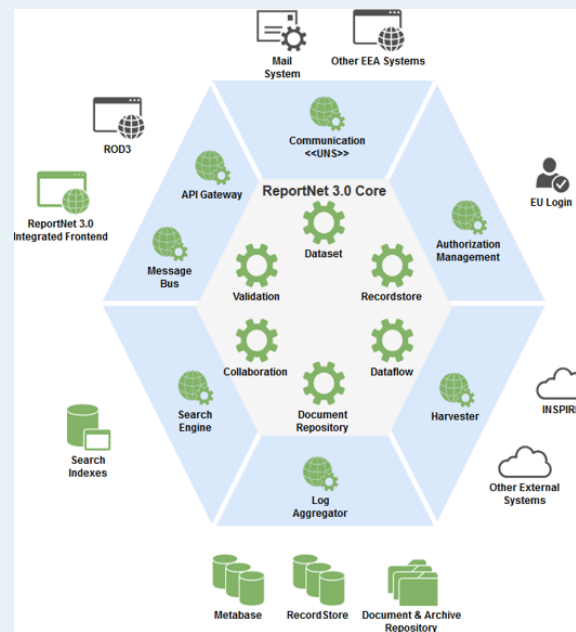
Mail System

Other EEA Systems

ROD3

Communication <<UNS>>

ReportNet 3.0 Integrated Frontend

API Gateway

ReportNet 3.0 Core

EU Login

Message Bus

Dataset

Authorization Management

Validation

Recordstore

Collaboration

Dataflow

INSPIRE

Search Engine

Document Repository

Harvester

Search Indexes

Other External Systems

Log Aggregator

Metabase

RecordStore

Document & Archive Repository